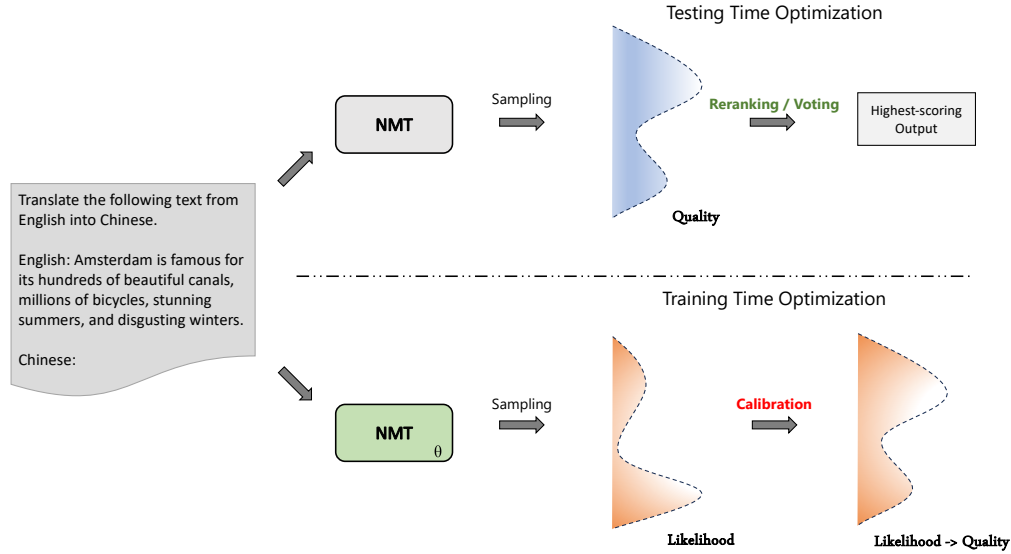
Translate the following text from English into Chinese.

English: Amsterdam is famous for its hundreds of beautiful canals, millions of bicycles, stunning summers, and disgusting winters.

Chinese:

Testing Time Optimization

NMT

Sampling

Reranking / Voting

Highest-scoring Output

Quality

Training Time Optimization

NMT $\theta$

Sampling

Calibration

Likelihood

Likelihood -> Quality